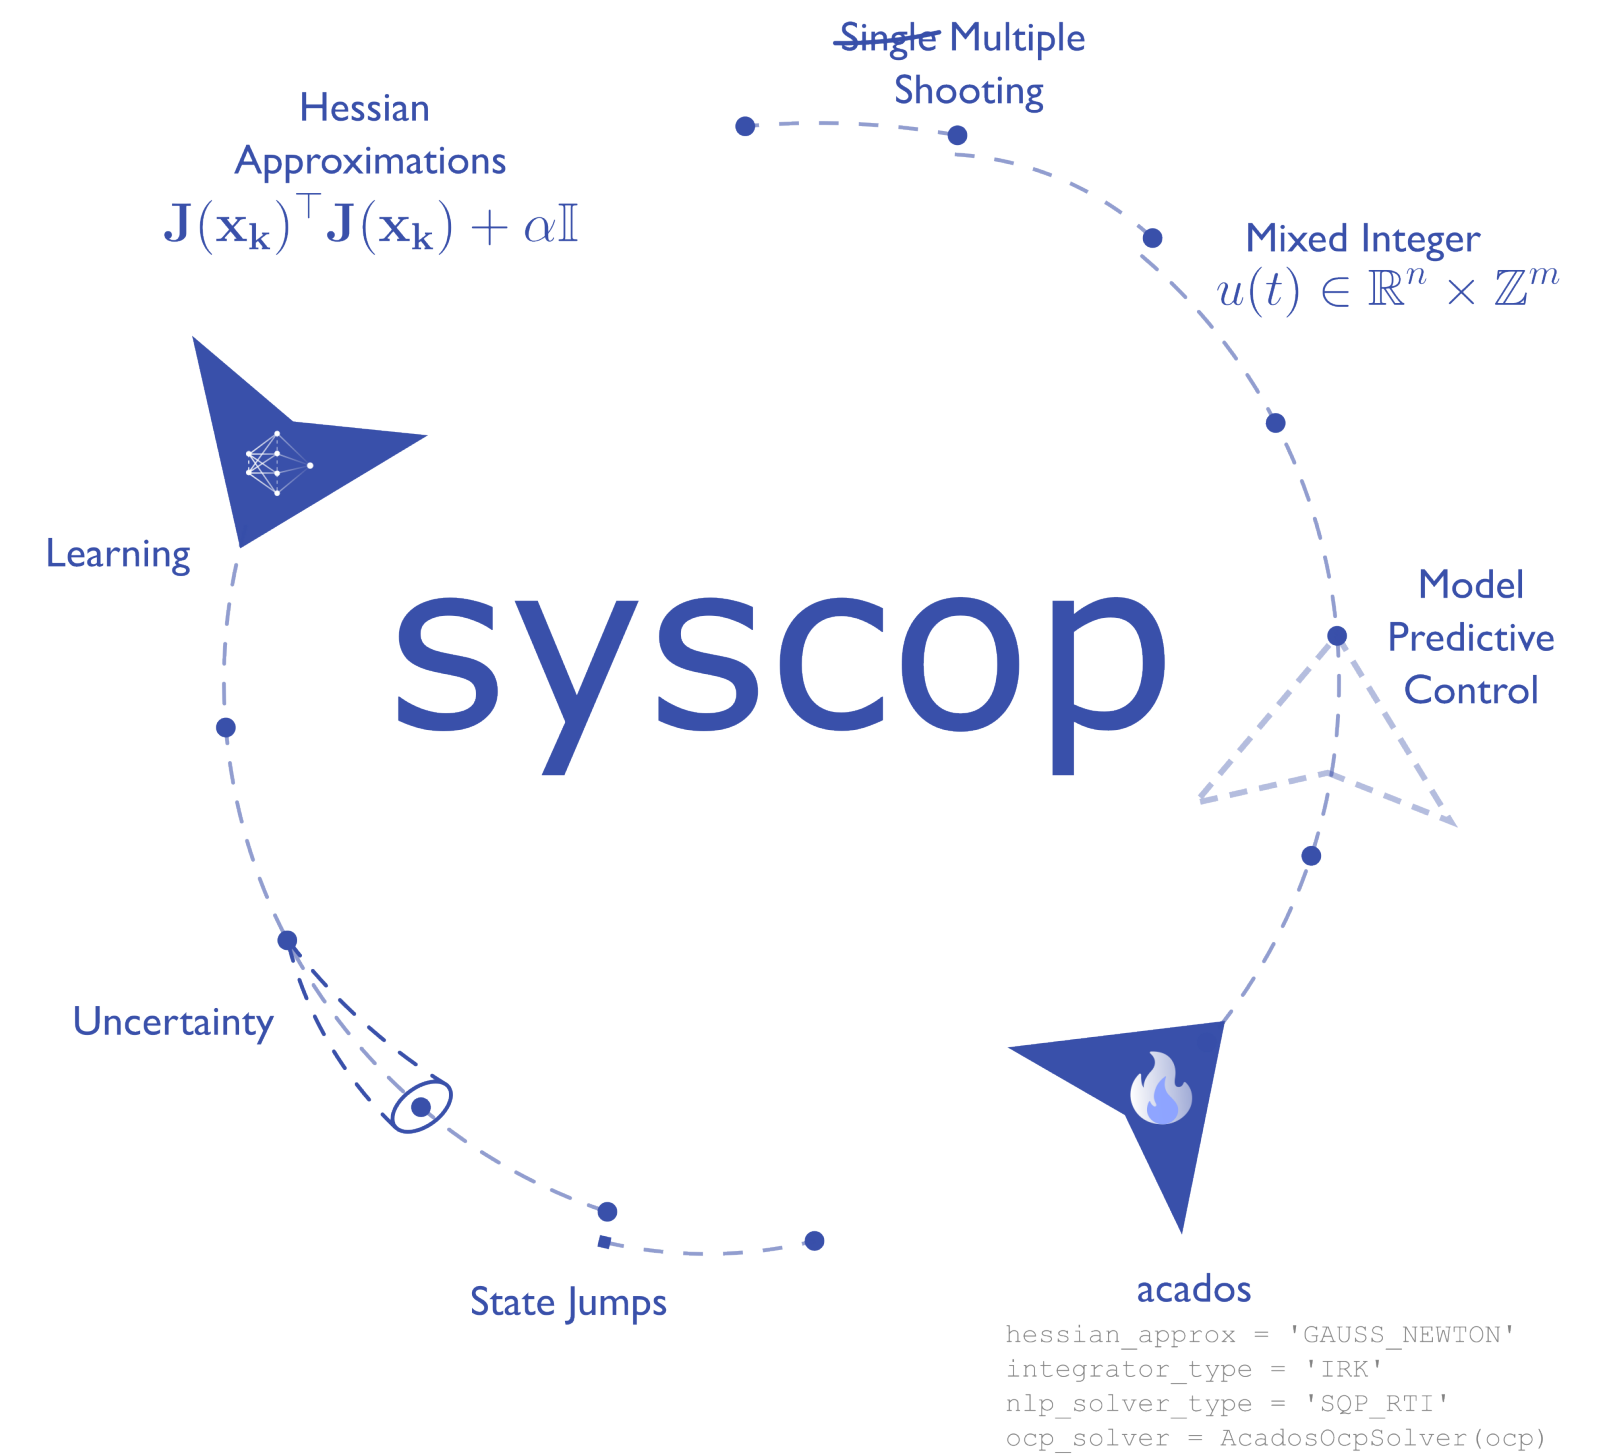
Single Multiple Shooting

Hessian Approximations
$\mathbf{J}(\mathbf{x_k})^\top \mathbf{J}(\mathbf{x_k}) + \alpha \mathbb{I}$

Mixed Integer
$u(t) \in \mathbb{R}^n \times \mathbb{Z}^m$

Learning

syscop

Model Predictive Control

Uncertainty

State Jumps

acados
hessian_approx = 'GAUSS_NEWTON'
integrator_type = 'IRK'
nlp_solver_type = 'SQP_RTI'
ocp_solver = AcadosOcpSolver(ocp)